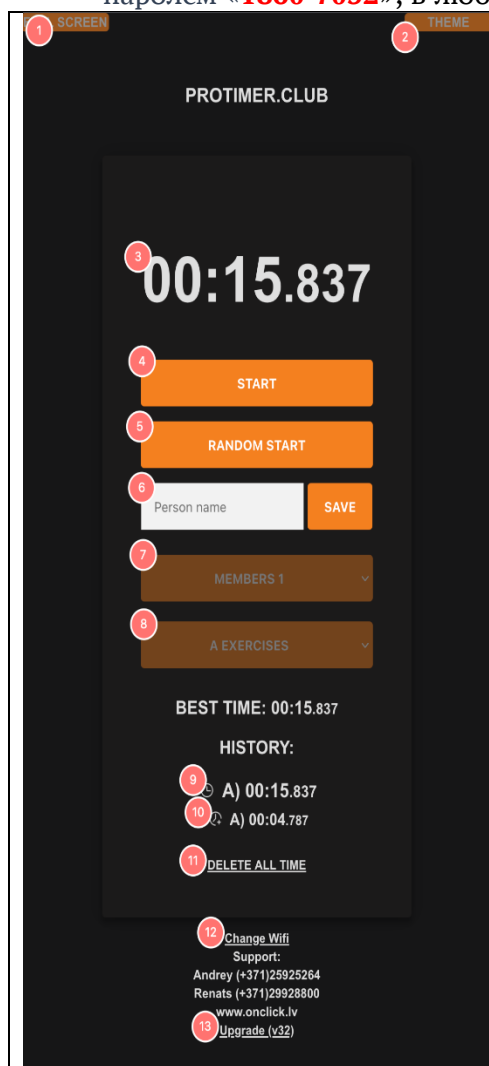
паролем «1836-7632», в любо

1 SCREEN

2 THEME

PROTIMER.CLUB

3 00:15.837

4 START

5 RANDOM START

6 Person name SAVE

7 MEMBERS 1

8 A EXERCISES

BEST TIME: 00:15.837

HISTORY:

9 A) 00:15.837

10 A) 00:04.787

11 DELETE ALL TIME

12 Change Wifi

Support:

Andrey (+371)25925264

Renats (+371)29928800

www.onclick.lv

13 Upgrade (v32)